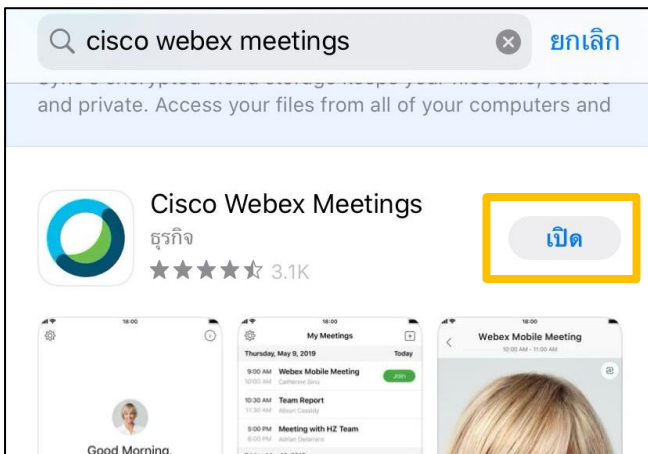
cisco webex meetings

ยกเลิก

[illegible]
and private. Access your files from all of your computers and

Cisco Webex Meetings
ธุรกิจ
3.1K

เปิด

18:00

18:00
My Meetings
Thursday, May 9, 2019
Today
9:00 AM Webex Mobile Meeting
10:00 AM Catherine Sinu
Join
10:30 AM Team Report
11:30 AM Alison Cassidy
5:00 PM Meeting with HZ Team
6:00 PM Adrian Delamico

18:00
Webex Mobile Meeting
10:00 AM - 11:00 AM

Good Morning,